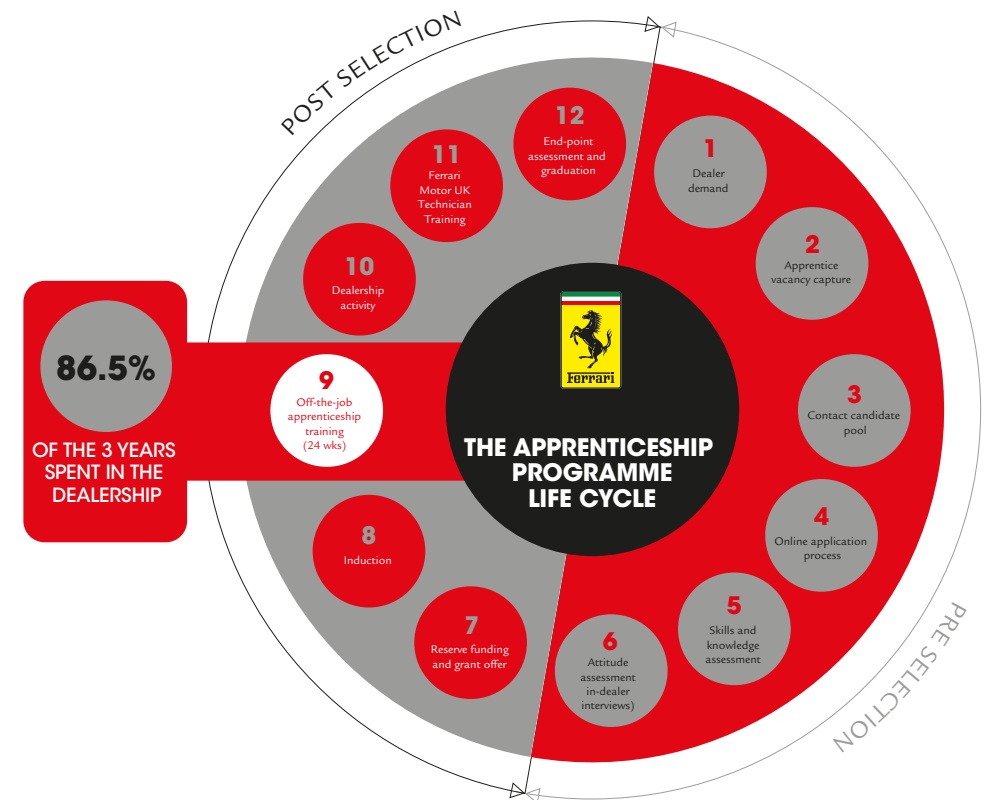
POST SELECTION

12
End-point assessment and graduation

11
Ferrari Motor UK Technician Training

10
Dealership activity

86.5%
OF THE 3 YEARS SPENT IN THE DEALERSHIP

9
Off-the-job apprenticeship training (24 wks)

8
Induction

7
Reserve funding and grant offer

Ferrari

THE APPRENTICESHIP PROGRAMME LIFE CYCLE

1
Dealer demand

2
Apprentice vacancy capture

3
Contact candidate pool

4
Online application process

5
Skills and knowledge assessment

6
Attitude assessment in-dealer interviews)

PRE SELECTION